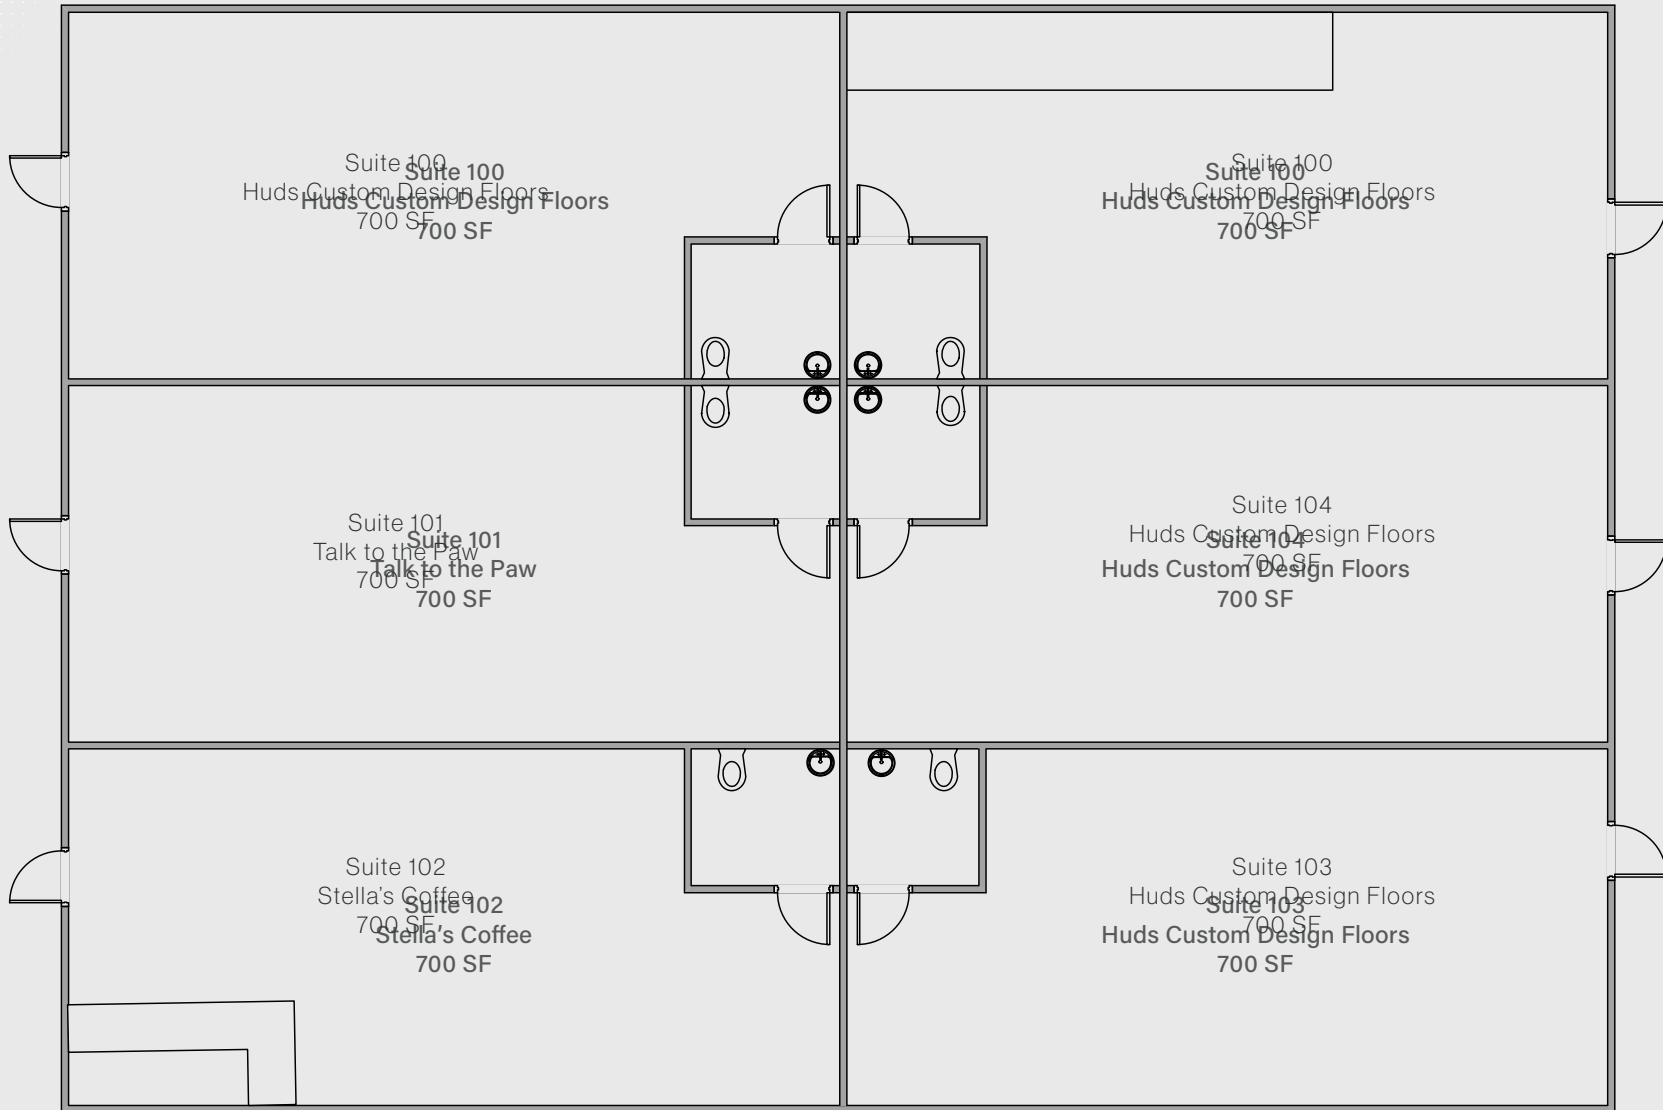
Suite 100
Huds Custom Design Floors
700 SF

Suite 100
Huds Custom Design Floors
700 SF

Suite 100
Huds Custom Design Floors
700 SF

Suite 100
Huds Custom Design Floors
700 SF

Suite 101
Talk to the Paw
700 SF

Suite 101
Talk to the Paw
700 SF

Suite 104
Huds Custom Design Floors
700 SF

Suite 104
Huds Custom Design Floors
700 SF

Suite 102
Stella's Coffee
700 SF

Suite 102
Stella's Coffee
700 SF

Suite 103
Huds Custom Design Floors
700 SF

Suite 103
Huds Custom Design Floors
700 SF